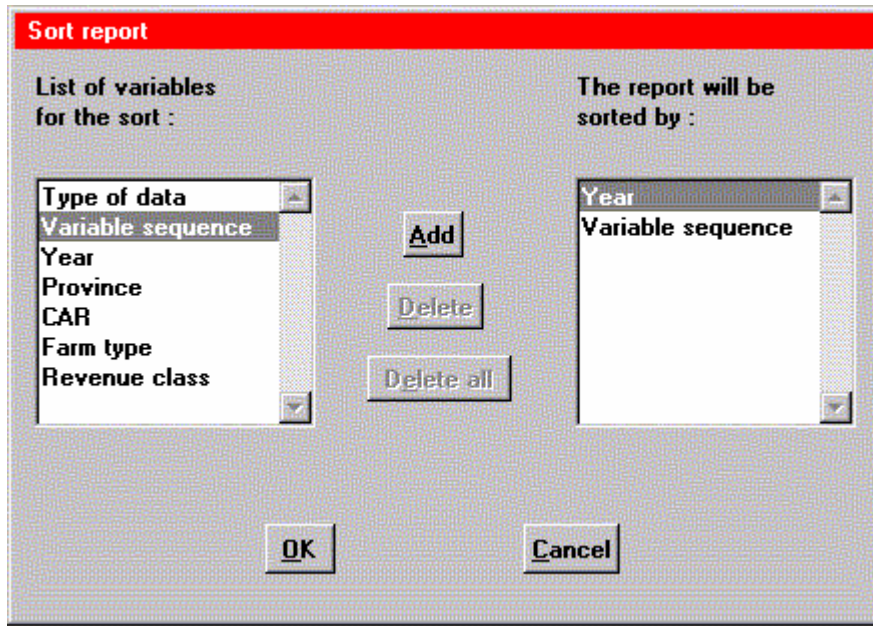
Sort report

List of variables for the sort :

The report will be sorted by :

Type of data
Variable sequence
Year
Province
CAR
Farm type
Revenue class

Add

Delete

Delete all

Year
Variable sequence

OK

Cancel